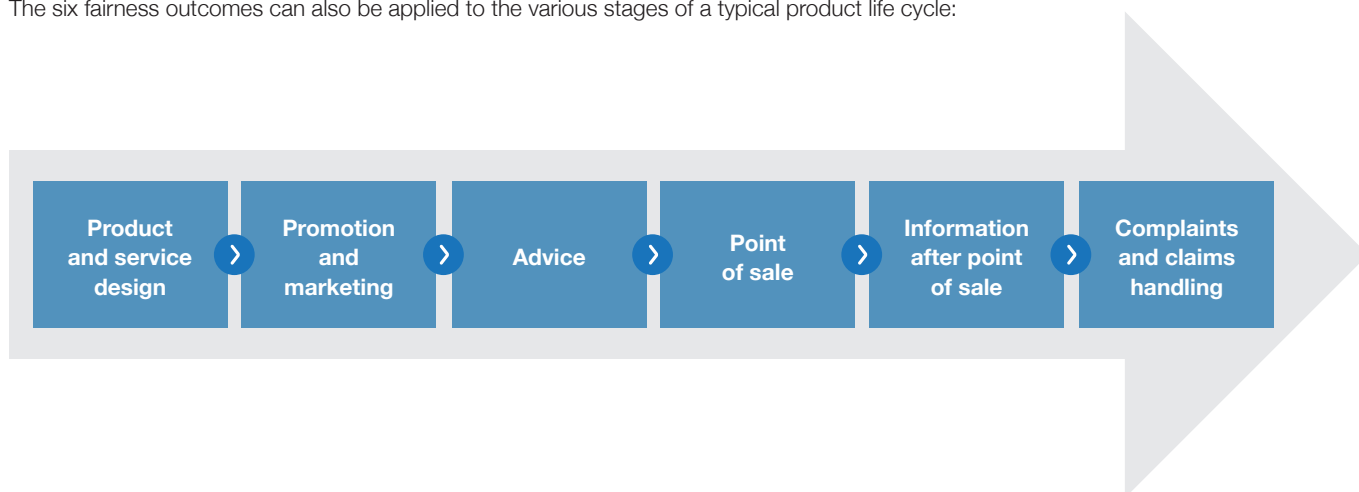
The six fairness outcomes can also be applied to the various stages of a typical product life cycle:

Product and service design

Promotion and marketing

Advice

Point of sale

Information after point of sale

Complaints and claims handling